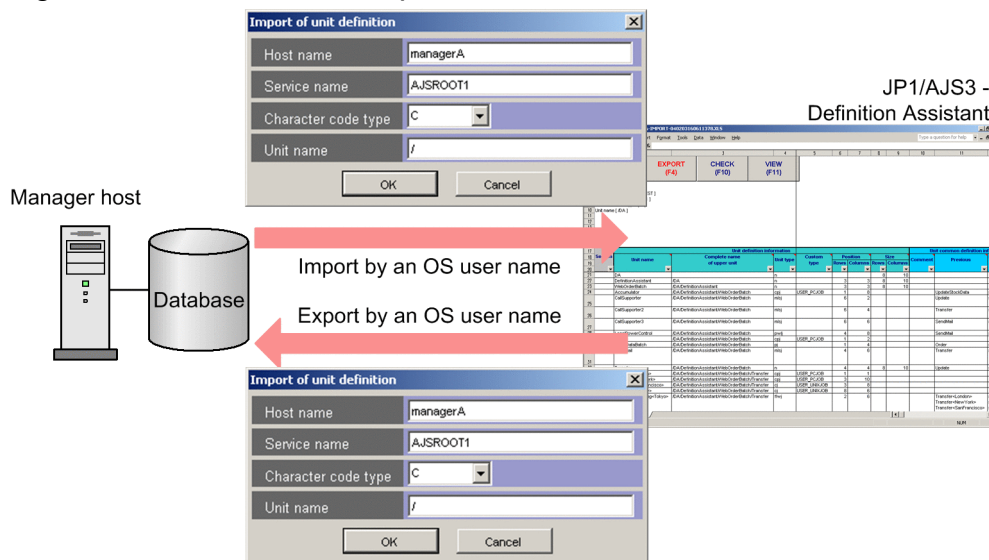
Import of unit definition

Host name managerA

Service name AJSROOT1

Character code type C

Unit name /

OK Cancel

JP1/AJS3 - Definition Assistant

EXPORT (F4)

CHECK (F10)

VIEW (F11)

Manager host

Database

Import by an OS user name

Export by an OS user name

Import of unit definition

Host name managerA

Service name AJSROOT1

Character code type C

Unit name /

OK Cancel